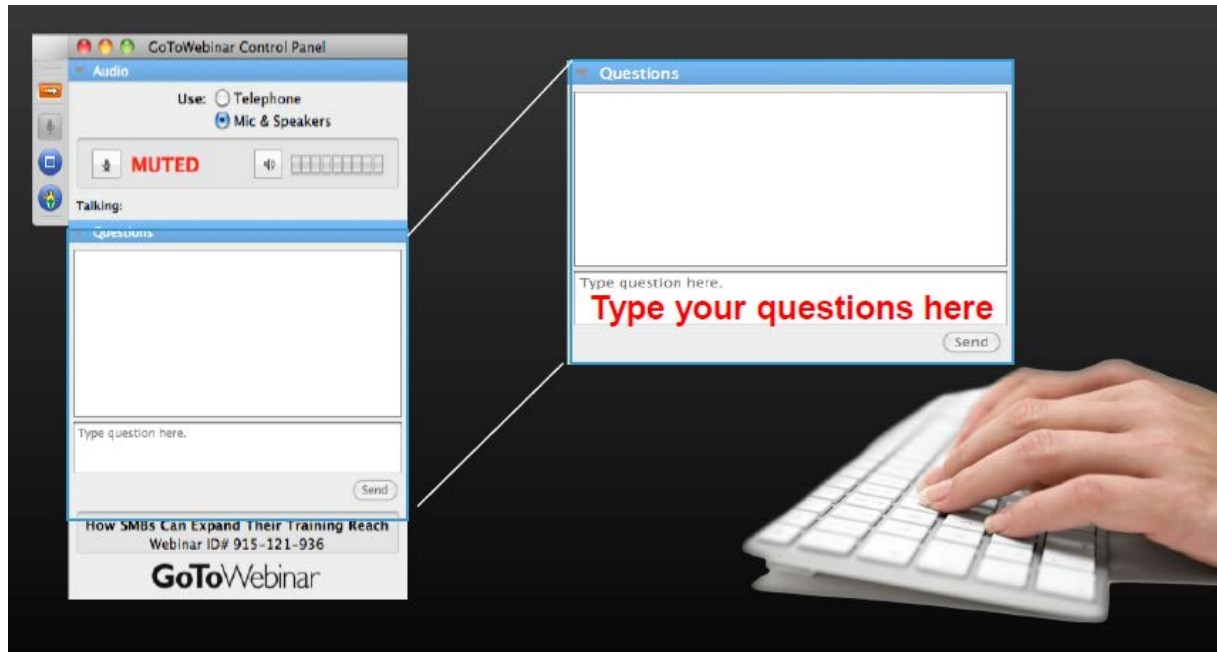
GoToWebinar Control Panel

Audio

Use: Telephone

Mic & Speakers

MUTED

Talking:

Questions

Type question here.

Send

How SMBs Can Expand Their Training Reach
Webinar ID# 915-121-936

GoToWebinar

Questions

Type question here.

Type your questions here

Send